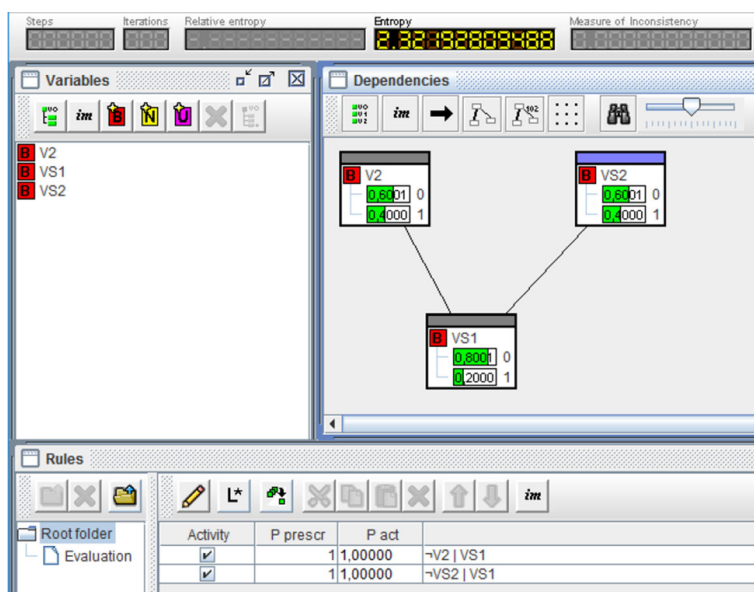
Steps Iterations Relative entropy Entropy Measure of Inconsistency

2.32192809488

Variables

im B N U

B V2
B VS1
B VS2

Dependencies

im

B V2
0,6001 0
0,4000 1

B VS2
0,6001 0
0,4000 1

B VS1
0,8001 0
0,2000 1

Rules

im

Root folder
Evaluation

| Activity | P prescr | P act | |
|---|---|---|---|
| ✔ | 1 | 1,00000 | ¬V2 \| VS1 |
| ✔ | 1 | 1,00000 | ¬VS2 \| VS1 |